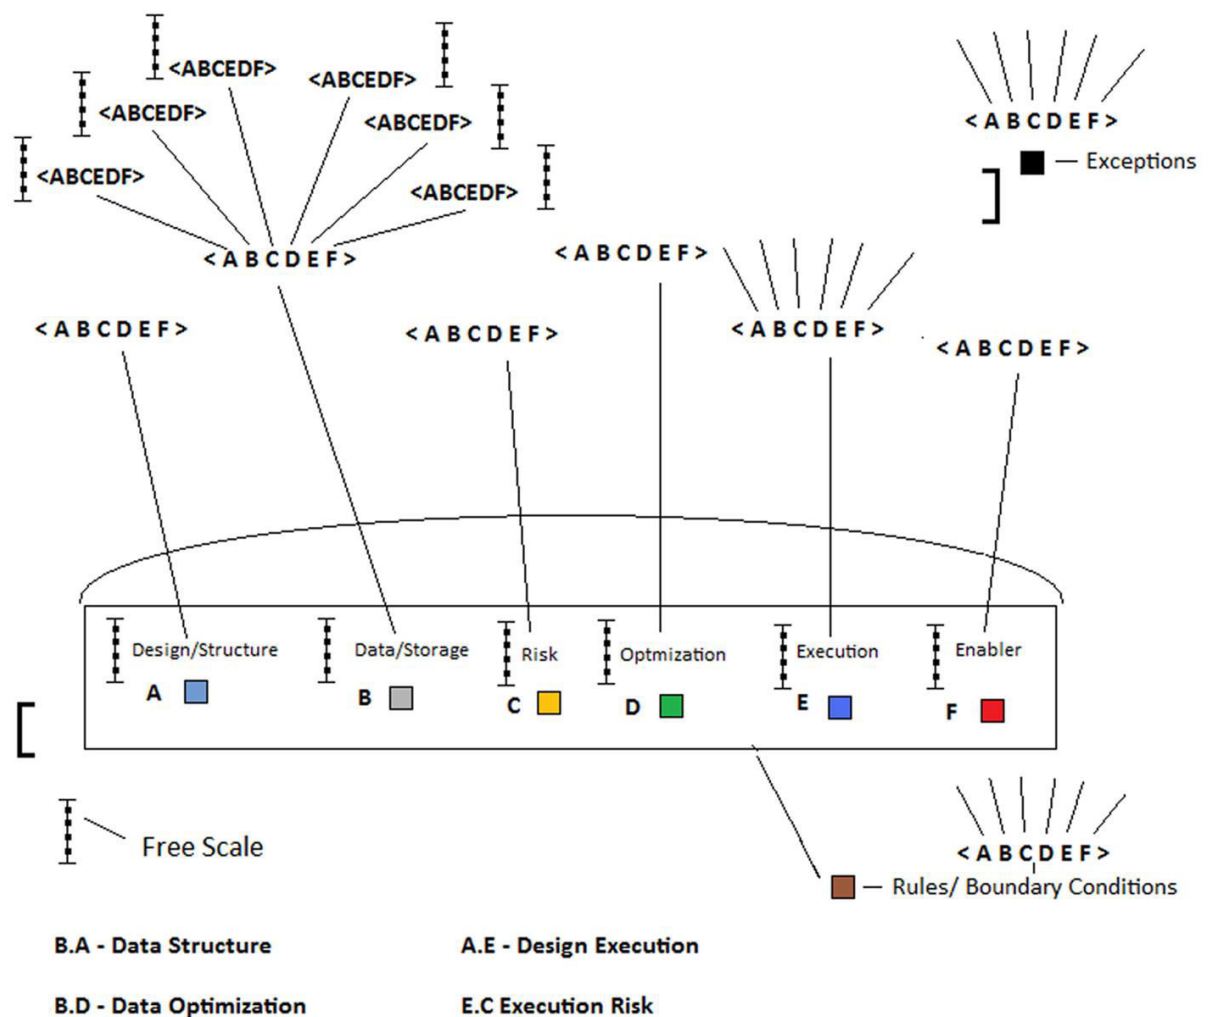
<ABCEDF>

<ABCEDF>

<ABCEDF>

<ABCEDF>

<ABCEDF>

<ABCEDF>

< A B C D E F >

< A B C D E F >

— Exceptions

< A B C D E F >

< A B C D E F >

< A B C D E F >

< A B C D E F >

< A B C D E F >

Design/Structure A

Data/Storage B

Risk C

Optmization D

Execution E

Enabler F

Free Scale

< A B C D E F >

— Rules/ Boundary Conditions

B.A - Data Structure

A.E - Design Execution

B.D - Data Optimization

E.C Execution Risk